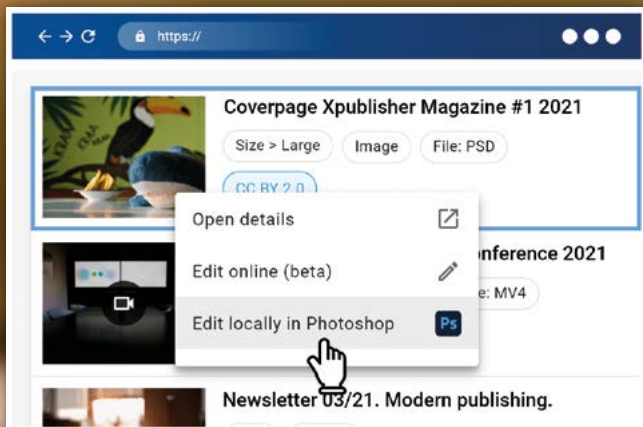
https://

Coverpage Xpublisher Magazine #1 2021

Size > Large

Image

File: PSD

CC BY 2.0

Open details

Edit online (beta)

Edit locally in Photoshop

Ps

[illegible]nference 2021

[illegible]e: MV4

Newsletter 03/21. Modern publishing.